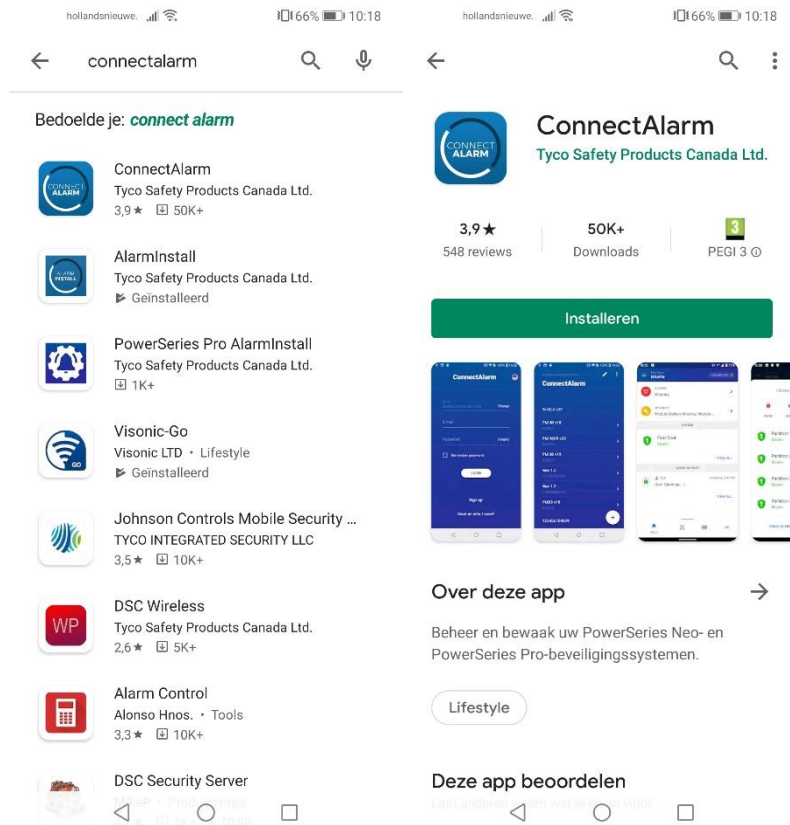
hollandsnieuwe. 66% 10:18

connectalarm

Bedoelde je: connect alarm

CONNECT ALARM

ConnectAlarm
Tyco Safety Products Canada Ltd.
3,9★ 50K+

ALARM INSTALL

AlarmInstall
Tyco Safety Products Canada Ltd.
Geïnstalleerd

PowerSeries Pro AlarmInstall
Tyco Safety Products Canada Ltd.
1K+

GO

Visonic-Go
Visonic LTD • Lifestyle
Geïnstalleerd

Johnson Controls Mobile Security ...
TYCO INTEGRATED SECURITY LLC
3,5★ 10K+

WP

DSC Wireless
Tyco Safety Products Canada Ltd.
2,6★ 5K+

Alarm Control
Alonso Hnos. • Tools
3,3★ 10K+

DSC Security Server
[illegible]

hollandsnieuwe. 66% 10:18

CONNECT ALARM

ConnectAlarm
Tyco Safety Products Canada Ltd.

3,9★
548 reviews

50K+
Downloads

3
PEGI 3

Installeren

ConnectAlarm

ConnectAlarm

Over deze app

Beheer en bewaak uw PowerSeries Neo- en PowerSeries Pro-beveiligingssystemen.

Lifestyle

Deze app beoordelen
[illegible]